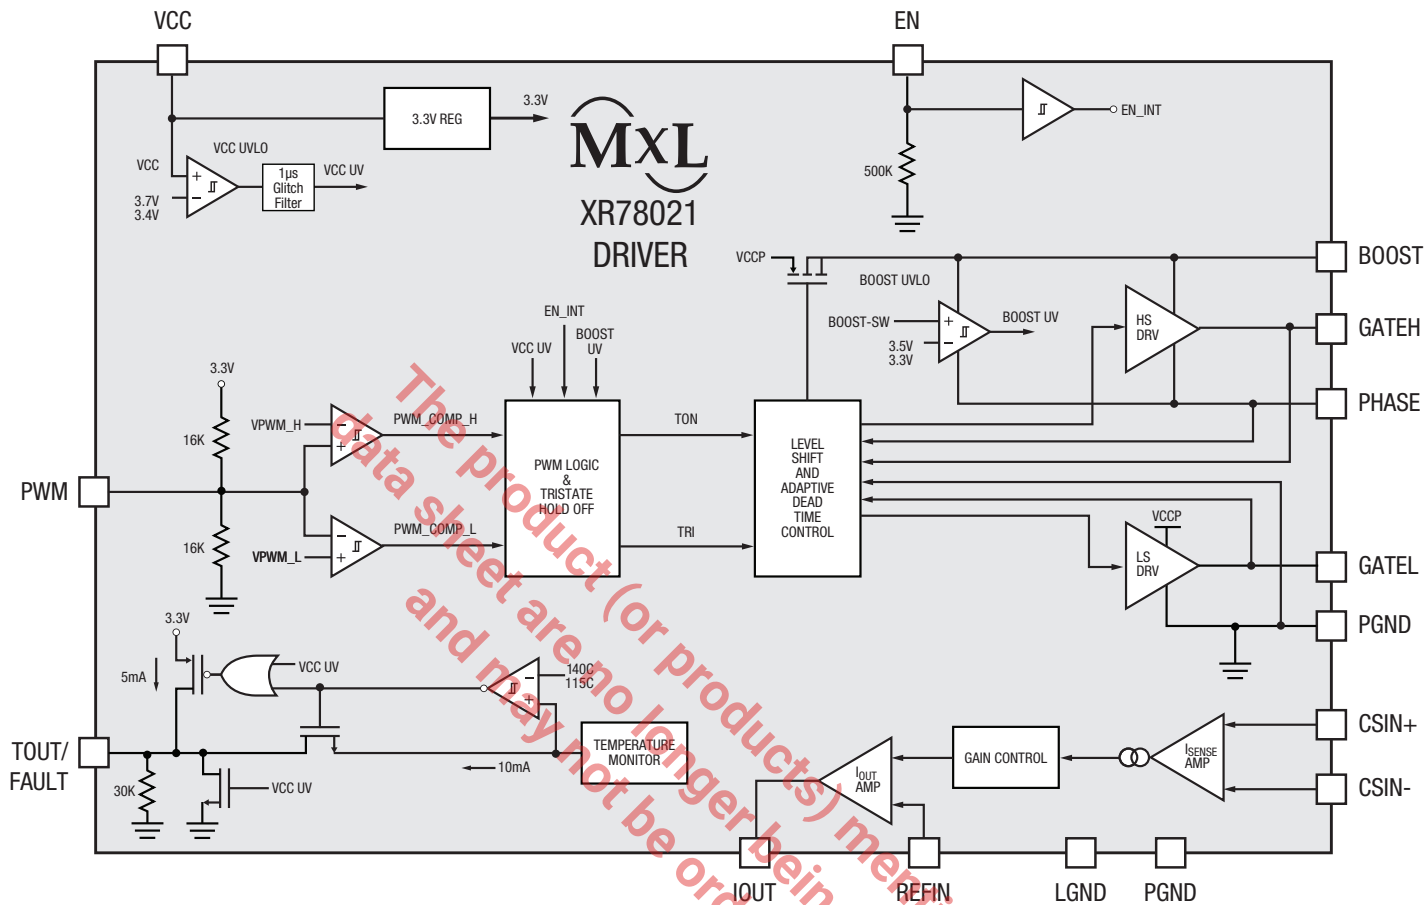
VCC

EN

3.3V REG

3.3V

MxL

XR78021

DRIVER

EN_INT

500K

VCC UVLO

VCC

3.7V
3.4V

1μs Glitch Filter

VCC UV

BOOST

VCCP

BOOST UVLO

BOOST-SW

3.5V
3.3V

BOOST UV

HS DRV

GATEH

PHASE

EN_INT

VCC UV

BOOST UV

3.3V

16K

VPWM_H

PWM_COMP_H

PWM

16K

VPWM_L

PWM_COMP_L

PWM LOGIC & TRISTATE HOLD OFF

TON

TRI

LEVEL SHIFT AND ADAPTIVE DEAD TIME CONTROL

VCCP

LS DRV

GATEL

PGND

3.3V

5mA

VCC UV

140C
115C

TEMPERATURE MONITOR

10mA

VCC UV

TOUT/ FAULT

30K

$I_{OUT}$ AMP

GAIN CONTROL

$I_{SENSE}$ AMP

CSIN+

CSIN-

IOUT

REFIN

LGND

PGND

The product (or products) mentioned in this data sheet are no longer being and may not be ord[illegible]